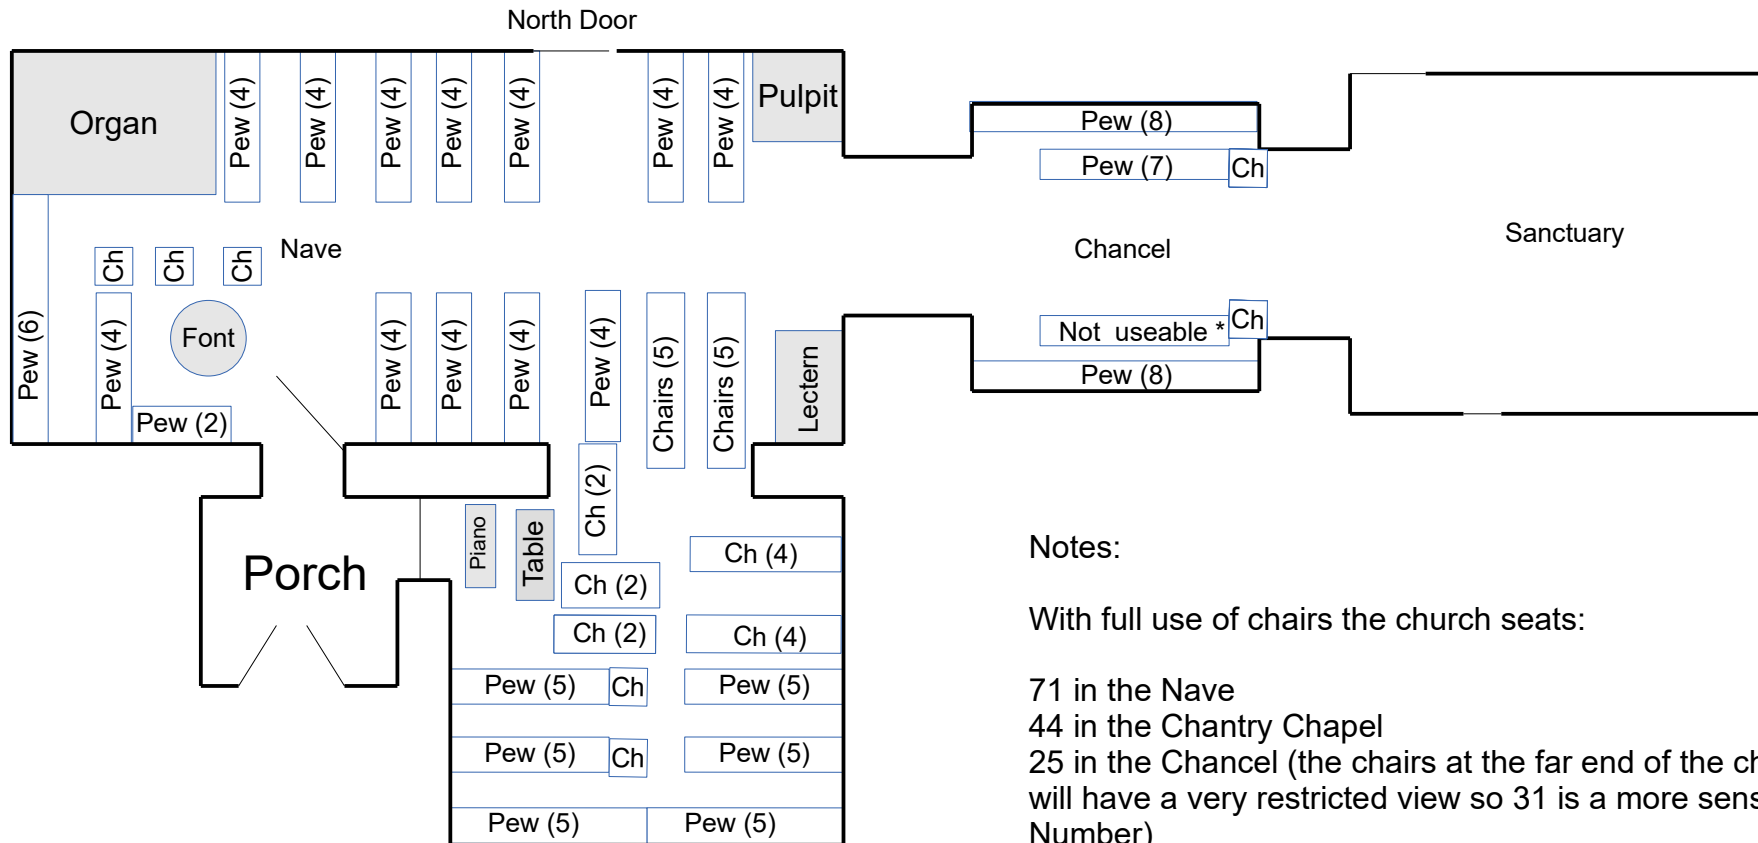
North Door

Organ

Pew (4)

Pew (4)

Pew (4)

Pew (4)

Pew (4)

Pew (4)

Pew (4)

Pulpit

Pew (8)

Pew (7)

Ch

Ch

Ch

Ch

Nave

Chancel

Sanctuary

Pew (6)

Pew (4)

Font

Pew (2)

Pew (4)

Pew (4)

Pew (4)

Pew (4)

Chairs (5)

Chairs (5)

Lectern

Not useable *

Ch

Pew (8)

Ch (2)

Porch

Piano

Table

Ch (4)

Ch (2)

Ch (2)

Ch (4)

Pew (5)

Ch

Pew (5)

Pew (5)

Ch

Pew (5)

Pew (5)

Pew (5)

Notes:

With full use of chairs the church seats:

71 in the Nave
44 in the Chantry Chapel
25 in the Chancel (the chairs at the far end of the ch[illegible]
will have a very restricted view so 31 is a more sens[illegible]
Number)